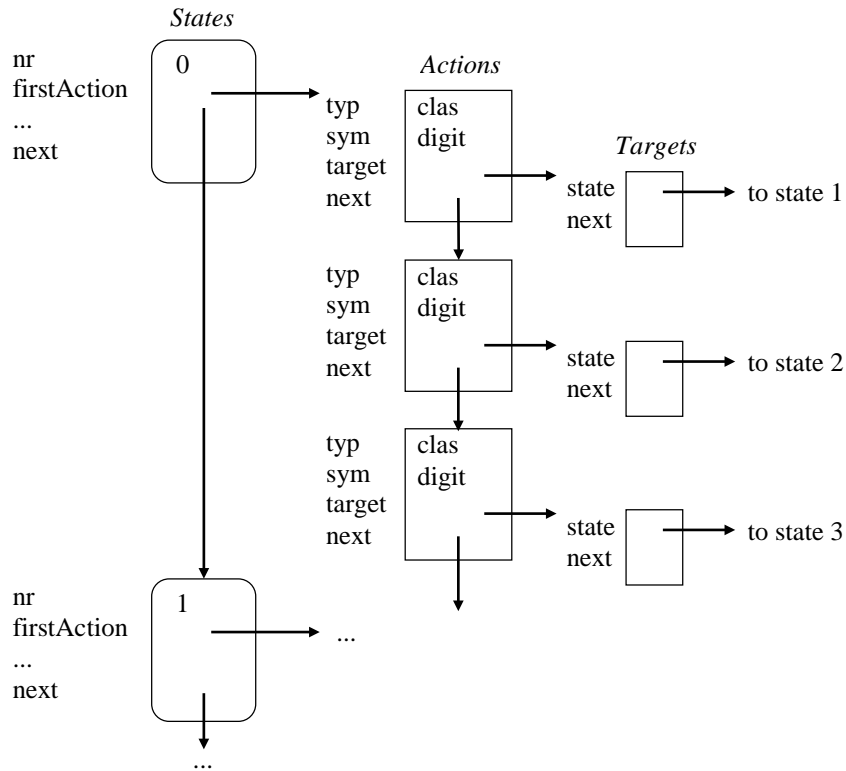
States

nr
firstAction
...
next

0

Actions

typ
sym
target
next

clas
digit

Targets

state
next

to state 1

typ
sym
target
next

clas
digit

state
next

to state 2

typ
sym
target
next

clas
digit

state
next

to state 3

nr
firstAction
...
next

1

...

...